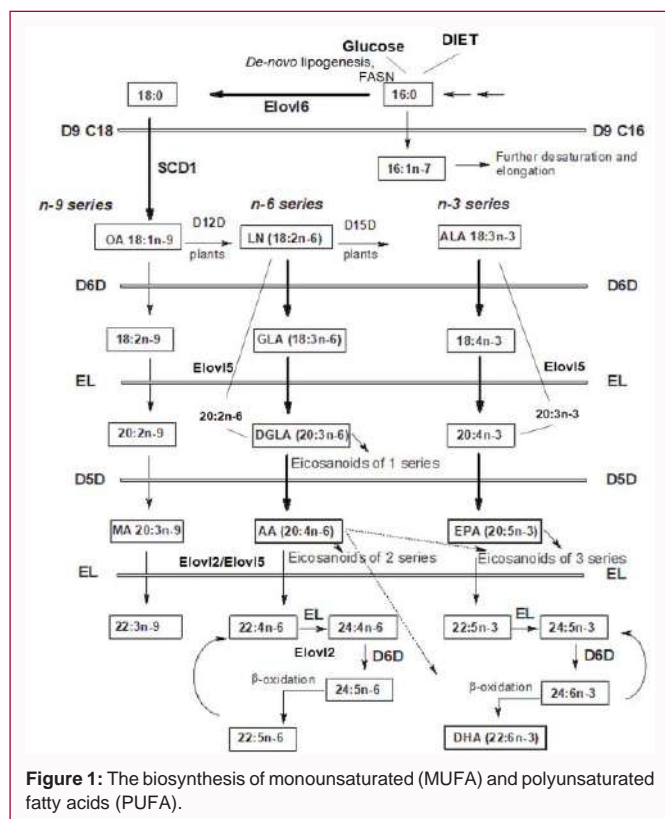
Glucose
DIET
De-novo lipogenesis, FASN
18:0
Elovl6
16:0
D9 C18
D9 C16
SCD1
16:1n-7
Further desaturation and elongation
n-9 series
n-6 series
n-3 series
OA 18:1n-9
D12D plants
LN (18:2n-6)
D15D plants
ALA 18:3n-3
D6D
D6D
18:2n-9
GLA (18:3n-6)
18:4n-3
EL
Elovl5
Elovl5
EL
20:2n-6
20:3n-3
20:2n-9
DGLA (20:3n-6)
20:4n-3
Eicosanoids of 1 series
D5D
D5D
MA 20:3n-9
AA (20:4n-6)
EPA (20:5n-3)
Eicosanoids of 2 series
Eicosanoids of 3 series
EL
Elovl2/Elovl5
EL
22:3n-9
22:4n-6
EL
24:4n-6
22:5n-3
EL
24:5n-3
Elovl2
D6D
D6D
β-oxidation
24:5n-6
β-oxidation
24:6n-3
22:5n-6
DHA (22:6n-3)

**Figure 1:** The biosynthesis of monounsaturated (MUFA) and polyunsaturated fatty acids (PUFA).